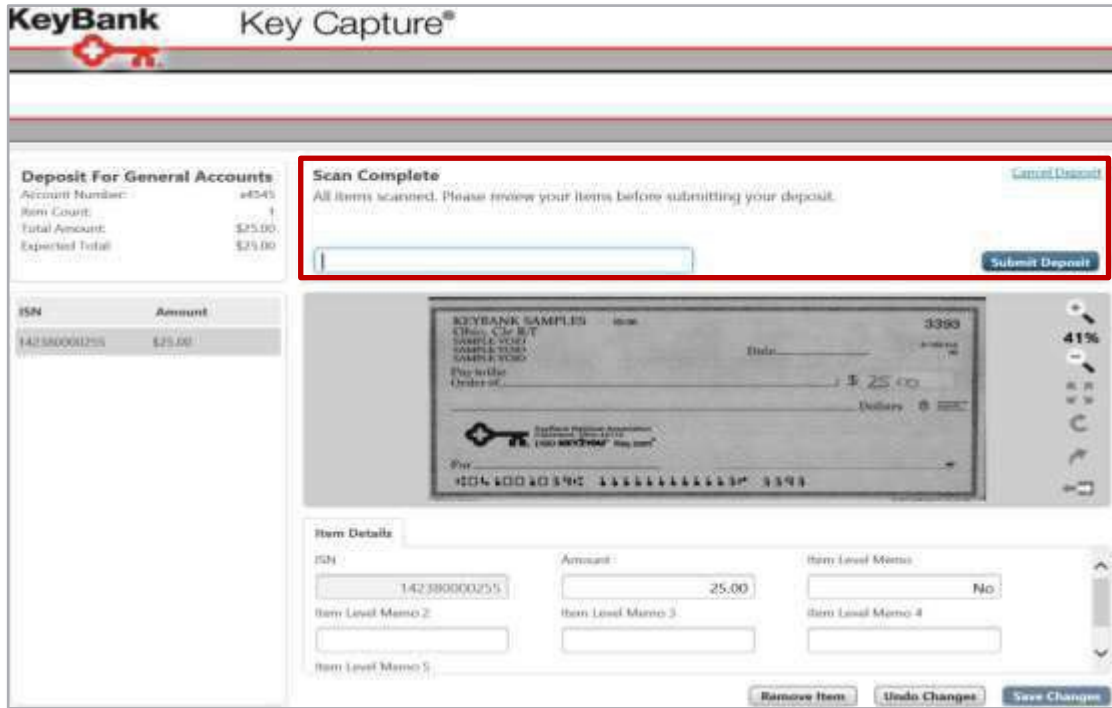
KeyBank

Key Capture®

Deposit For General Accounts
Account Number: x4545
Item Count: 1
Total Amount: $25.00
Expected Total: $25.00

Scan Complete
All items scanned. Please review your items before submitting your deposit.

Cancel Deposit

Submit Deposit

| ISN | Amount |
|---|---|
| 142380000255 | $25.00 |

KEYBANK SAMPLES
Ohio, Clr R/T
SAMPLE VOID
SAMPLE VOID
SAMPLE VOID
3393
Date
Pay to the Order of
$ 25.00
Dollars
For
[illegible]

41%

Item Details

ISN
142380000255
Amount
25.00
Item Level Memo
No
Item Level Memo 2
Item Level Memo 3
Item Level Memo 4
Item Level Memo 5

Remove Item
Undo Changes
Save Changes